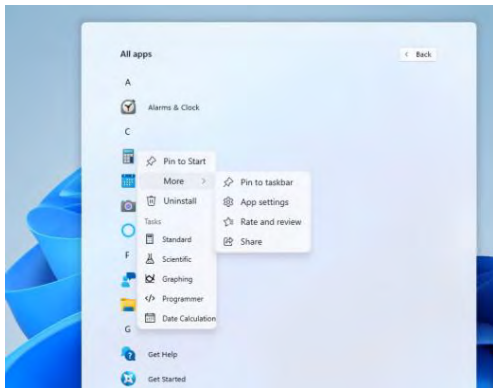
All apps

< Back

A

Alarms & Clock

C

Pin to Start

More >

Uninstall

Tasks

Standard

Scientific

Graphing

Programmer

Date Calculation

Pin to taskbar

App settings

Rate and review

Share

F

G

Get Help

Get Started